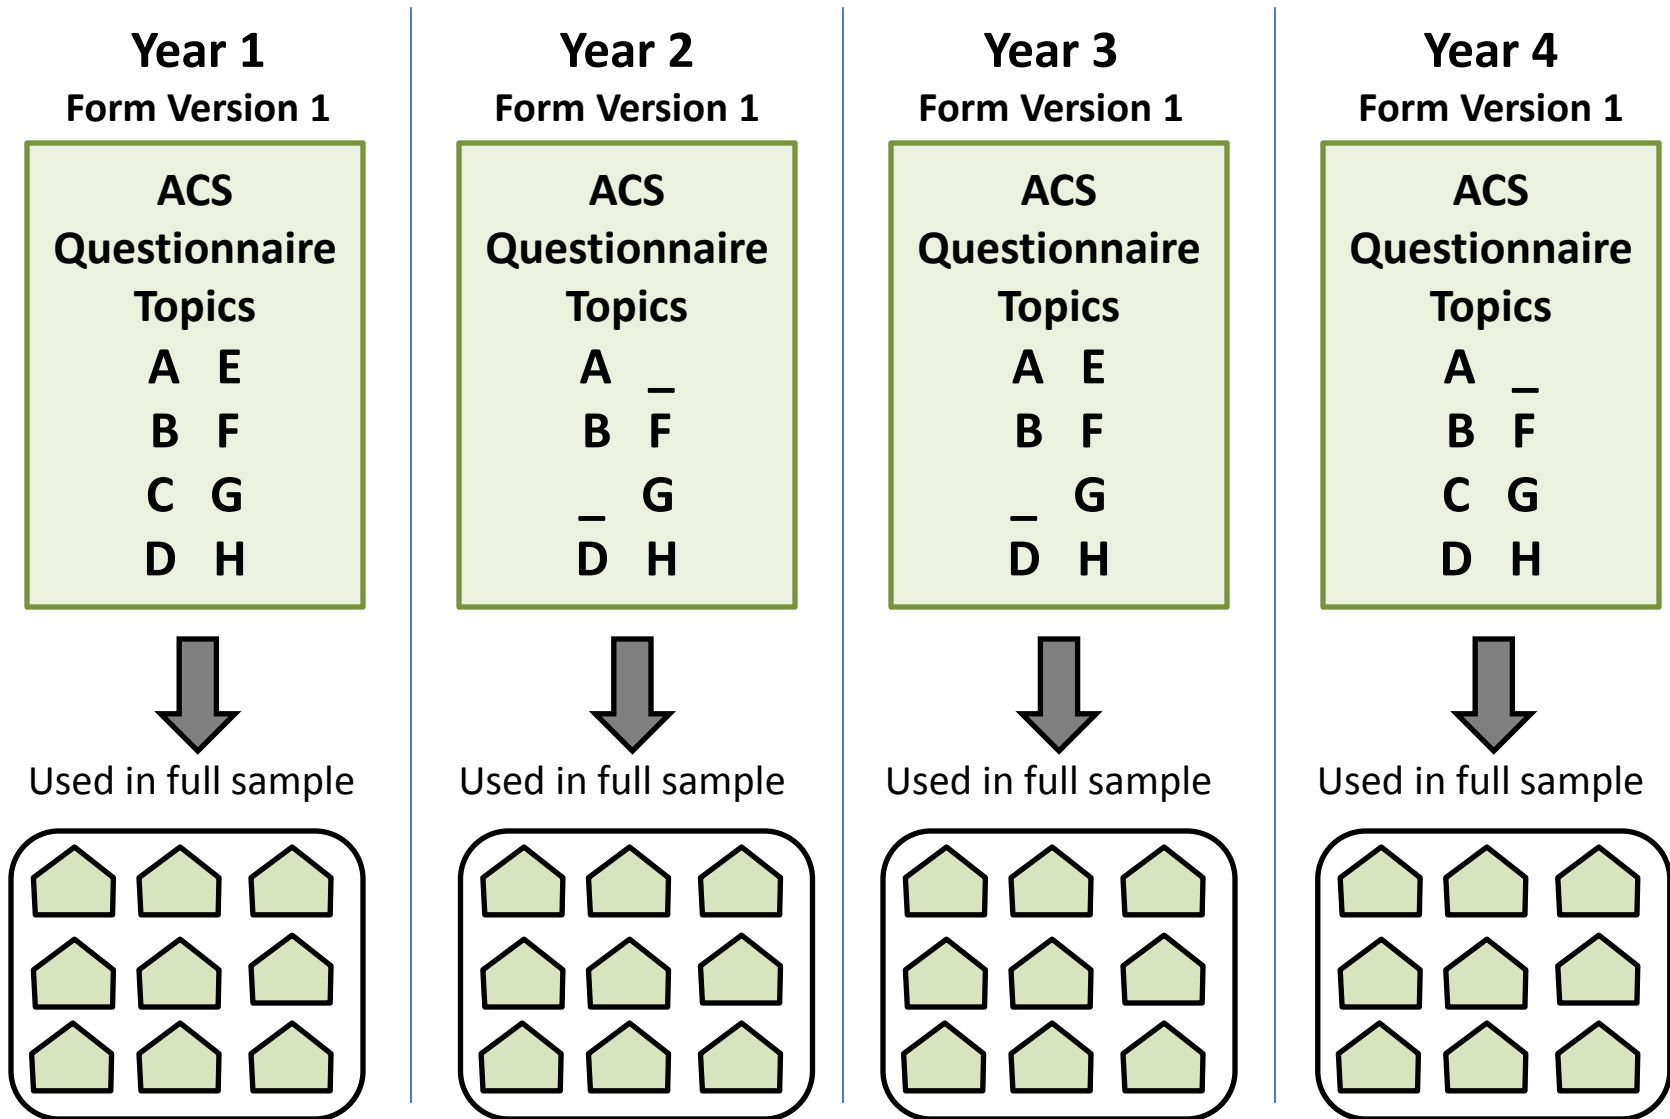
Year 1
Form Version 1

ACS Questionnaire Topics
A E
B F
C G
D H

Used in full sample

Year 2
Form Version 1

ACS Questionnaire Topics
A _
B F
_ G
D H

Used in full sample

Year 3
Form Version 1

ACS Questionnaire Topics
A E
B F
_ G
D H

Used in full sample

Year 4
Form Version 1

ACS Questionnaire Topics
A _
B F
C G
D H

Used in full sample